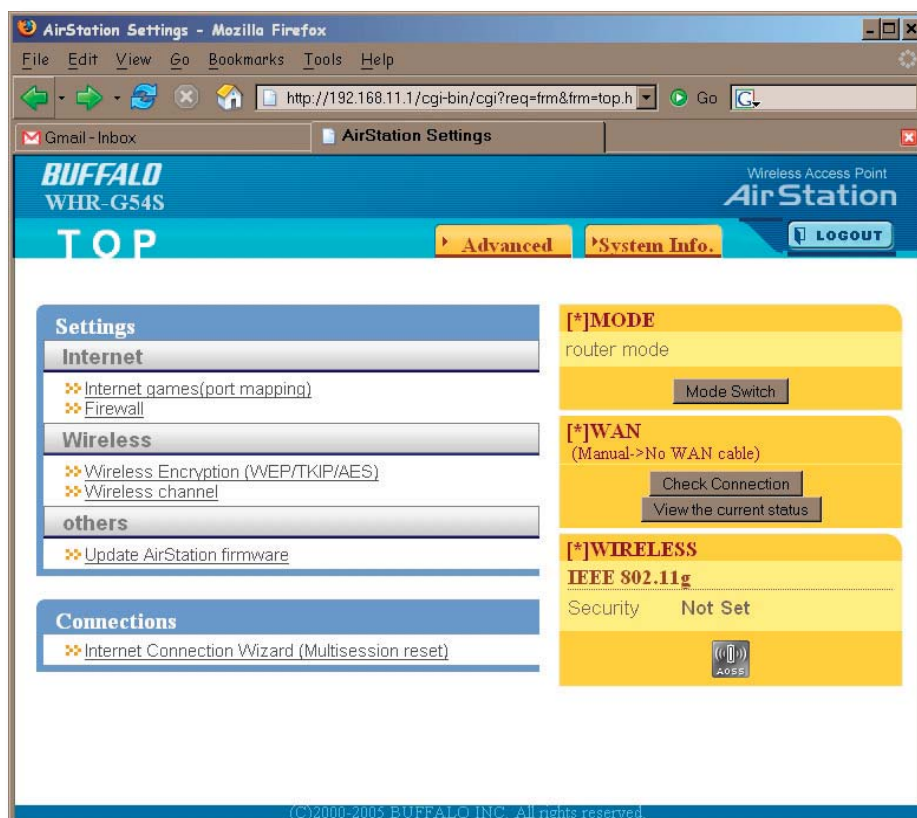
AirStation Settings - Mozilla Firefox

File Edit View Go Bookmarks Tools Help

http://192.168.11.1/cgi-bin/cgi?req=frm&frm=top.h Go

Gmail - Inbox | AirStation Settings

BUFFALO
WHR-G54S

Wireless Access Point
AirStation

TOP

Advanced | System Info. | LOGOUT

Settings

Internet

Internet games(port mapping)
Firewall

Wireless

Wireless Encryption (WEP/TKIP/AES)
Wireless channel

others

Update AirStation firmware

Connections

Internet Connection Wizard (Multisession reset)

[*]MODE

router mode

Mode Switch

[*]WAN

(Manual->No WAN cable)

Check Connection

View the current status

[*]WIRELESS

IEEE 802.11g

Security Not Set

AOSS

(C)2000-2005 BUFFALO INC. All rights reserved